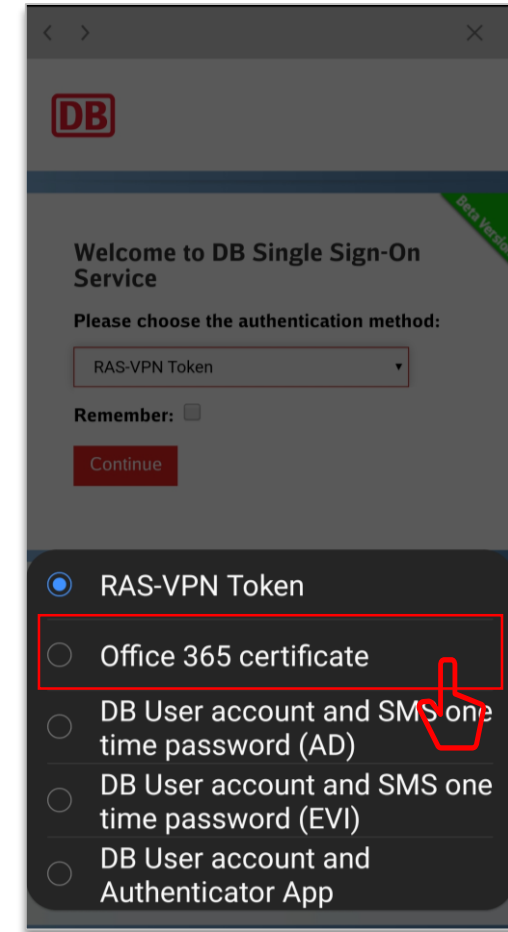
DB

Beta Versio

Welcome to DB Single Sign-On Service

Please choose the authentication method:

RAS-VPN Token

Remember:

Continue

RAS-VPN Token

Office 365 certificate

DB User account and SMS one time password (AD)

DB User account and SMS one time password (EVI)

DB User account and Authenticator App